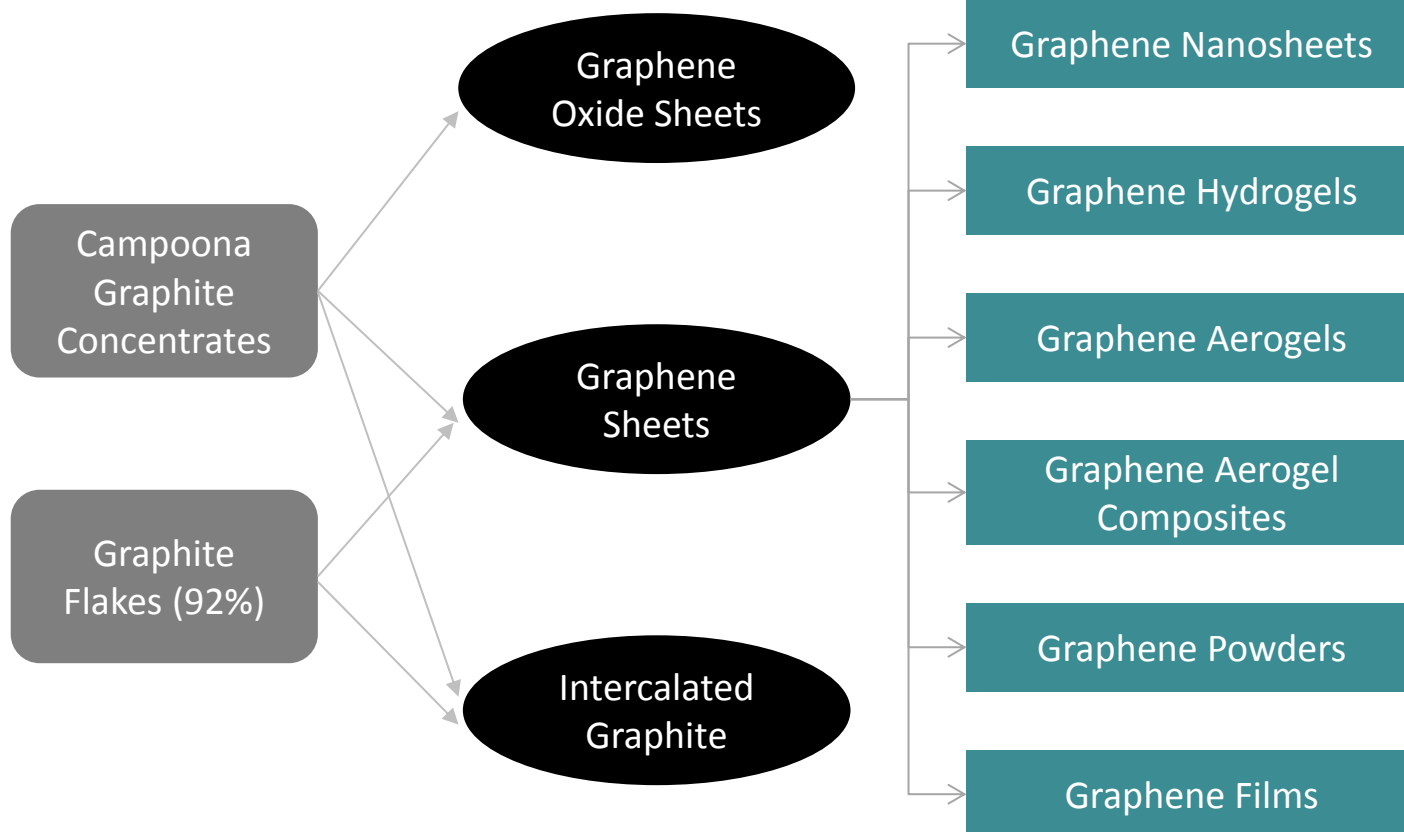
Campoona Graphite Concentrates

Graphite Flakes (92%)

Graphene Oxide Sheets

Graphene Sheets

Intercalated Graphite

Graphene Nanosheets

Graphene Hydrogels

Graphene Aerogels

Graphene Aerogel Composites

Graphene Powders

Graphene Films